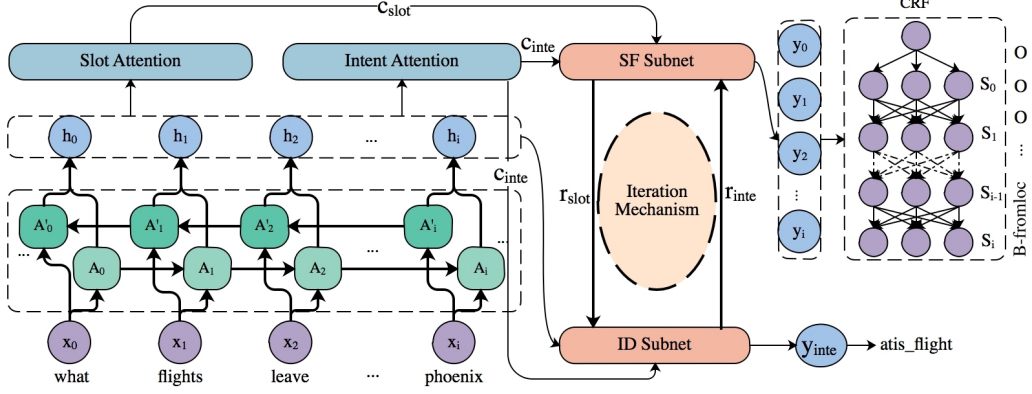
$c_{slot}$

CRF

Slot Attention

Intent Attention

$c_{inte}$

SF Subnet

$y_0$

$y_1$

$y_2$

...

$y_i$

O

O

O

...

B-fromloc

$S_0$

$S_1$

$S_{i-1}$

$S_i$

$h_0$

$h_1$

$h_2$

...

$h_i$

$c_{inte}$

$r_{slot}$

Iteration Mechanism

$r_{inte}$

$A'_0$

$A'_1$

$A'_2$

...

$A'_i$

...

$A_0$

$A_1$

$A_2$

...

$A_i$

...

$x_0$

$x_1$

$x_2$

$x_i$

what

flights

leave

...

phoenix

ID Subnet

$y_{inte}$

atis_flight